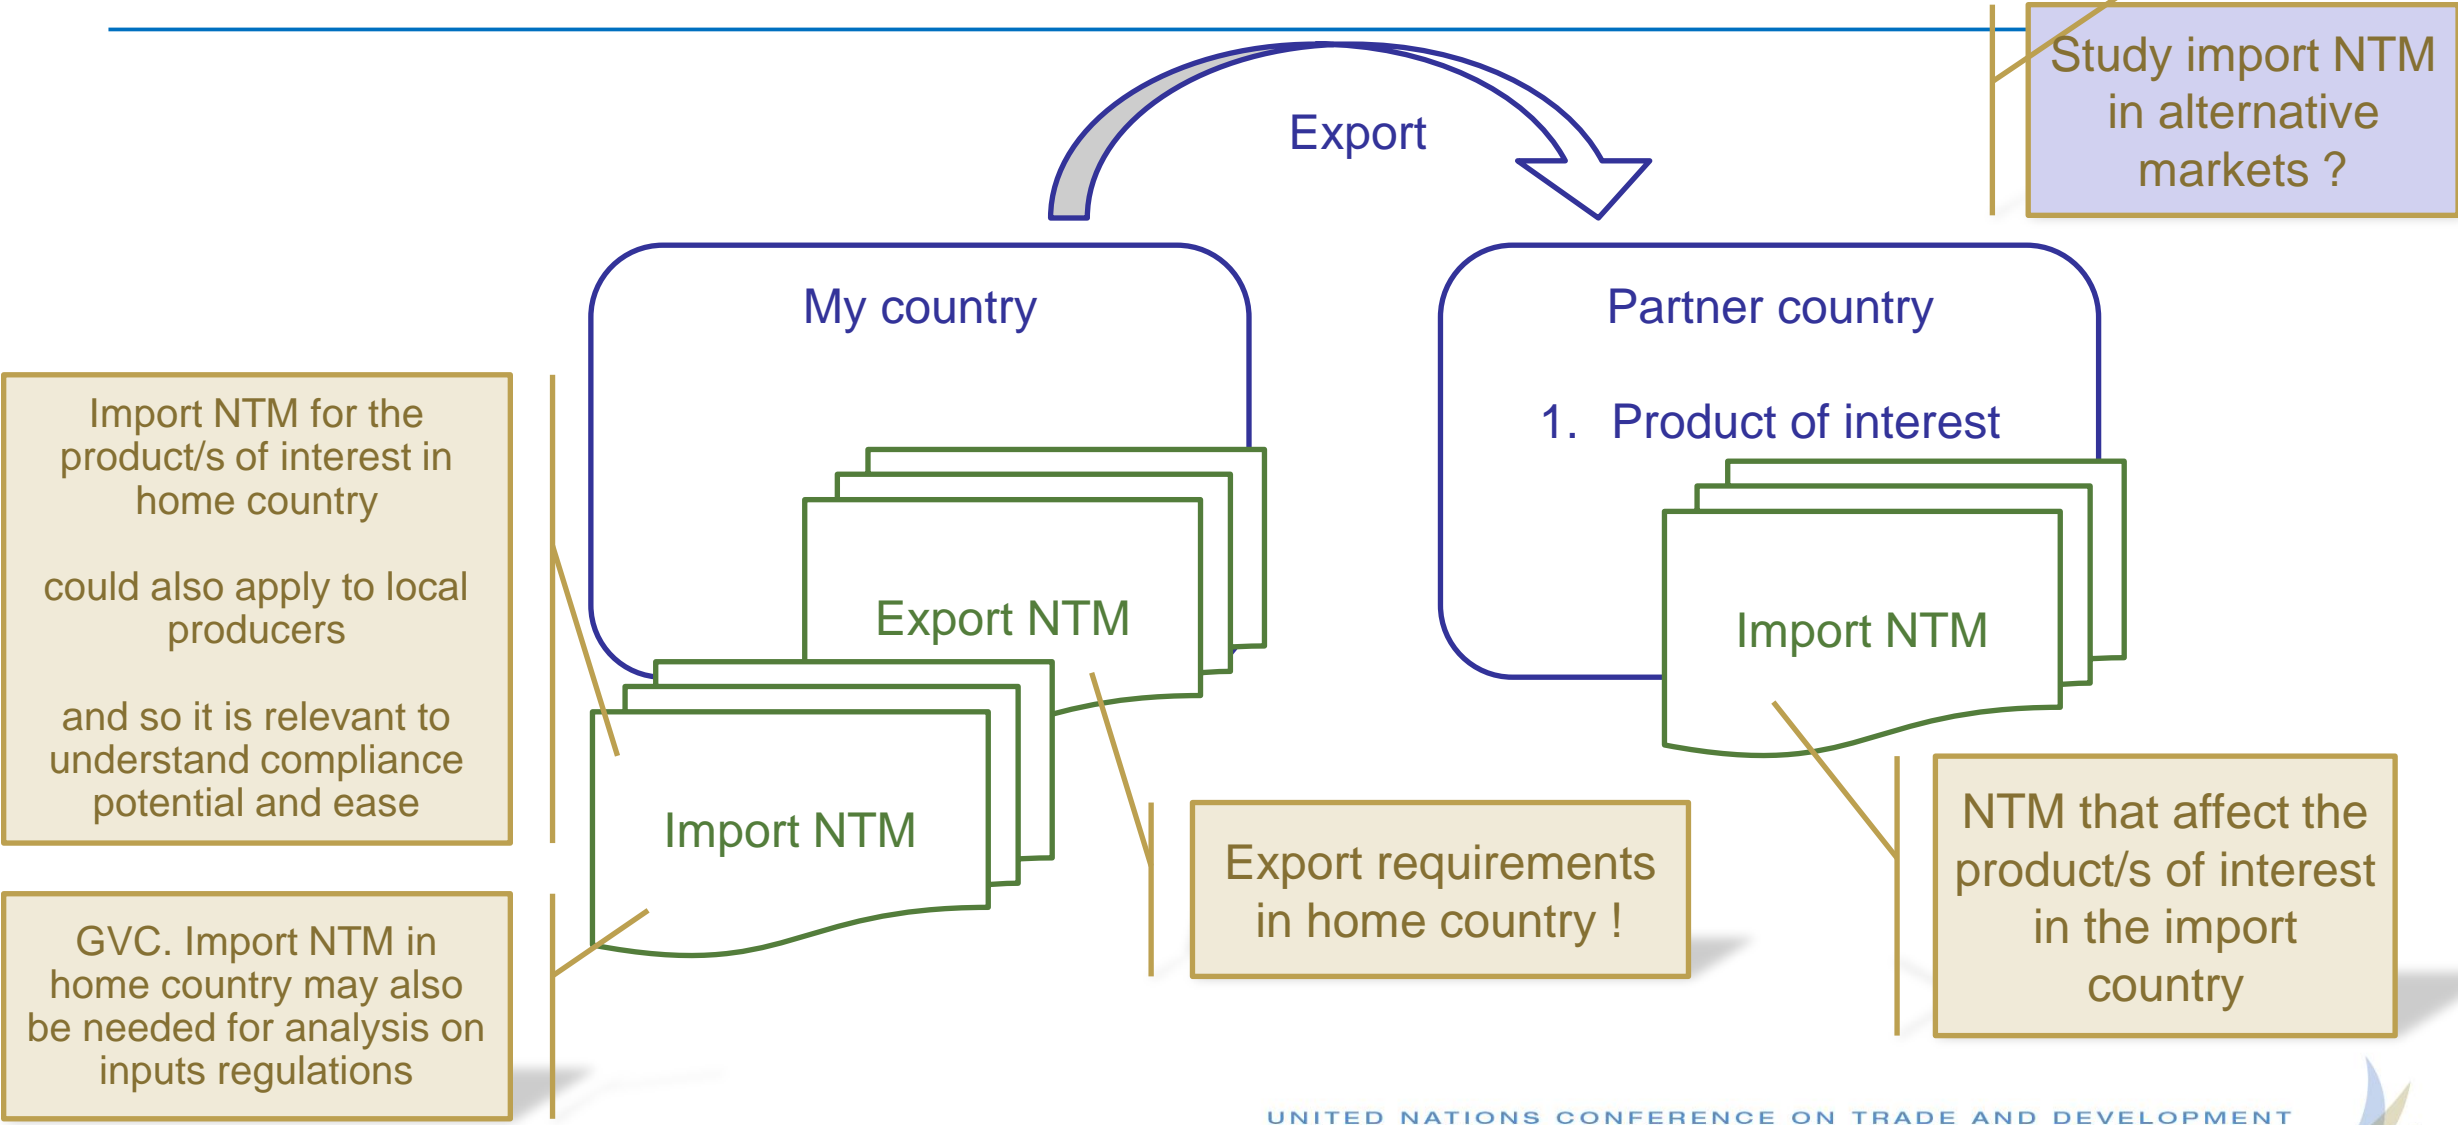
Study import NTM in alternative markets ?

Export

My country

Partner country

1. Product of interest

Export NTM

Import NTM

Import NTM

Import NTM for the product/s of interest in home country

could also apply to local producers

and so it is relevant to understand compliance potential and ease

GVC. Import NTM in home country may also be needed for analysis on inputs regulations

Export requirements in home country !

NTM that affect the product/s of interest in the import country

UNITED NATIONS CONFERENCE ON TRADE AND DEVELOPMENT